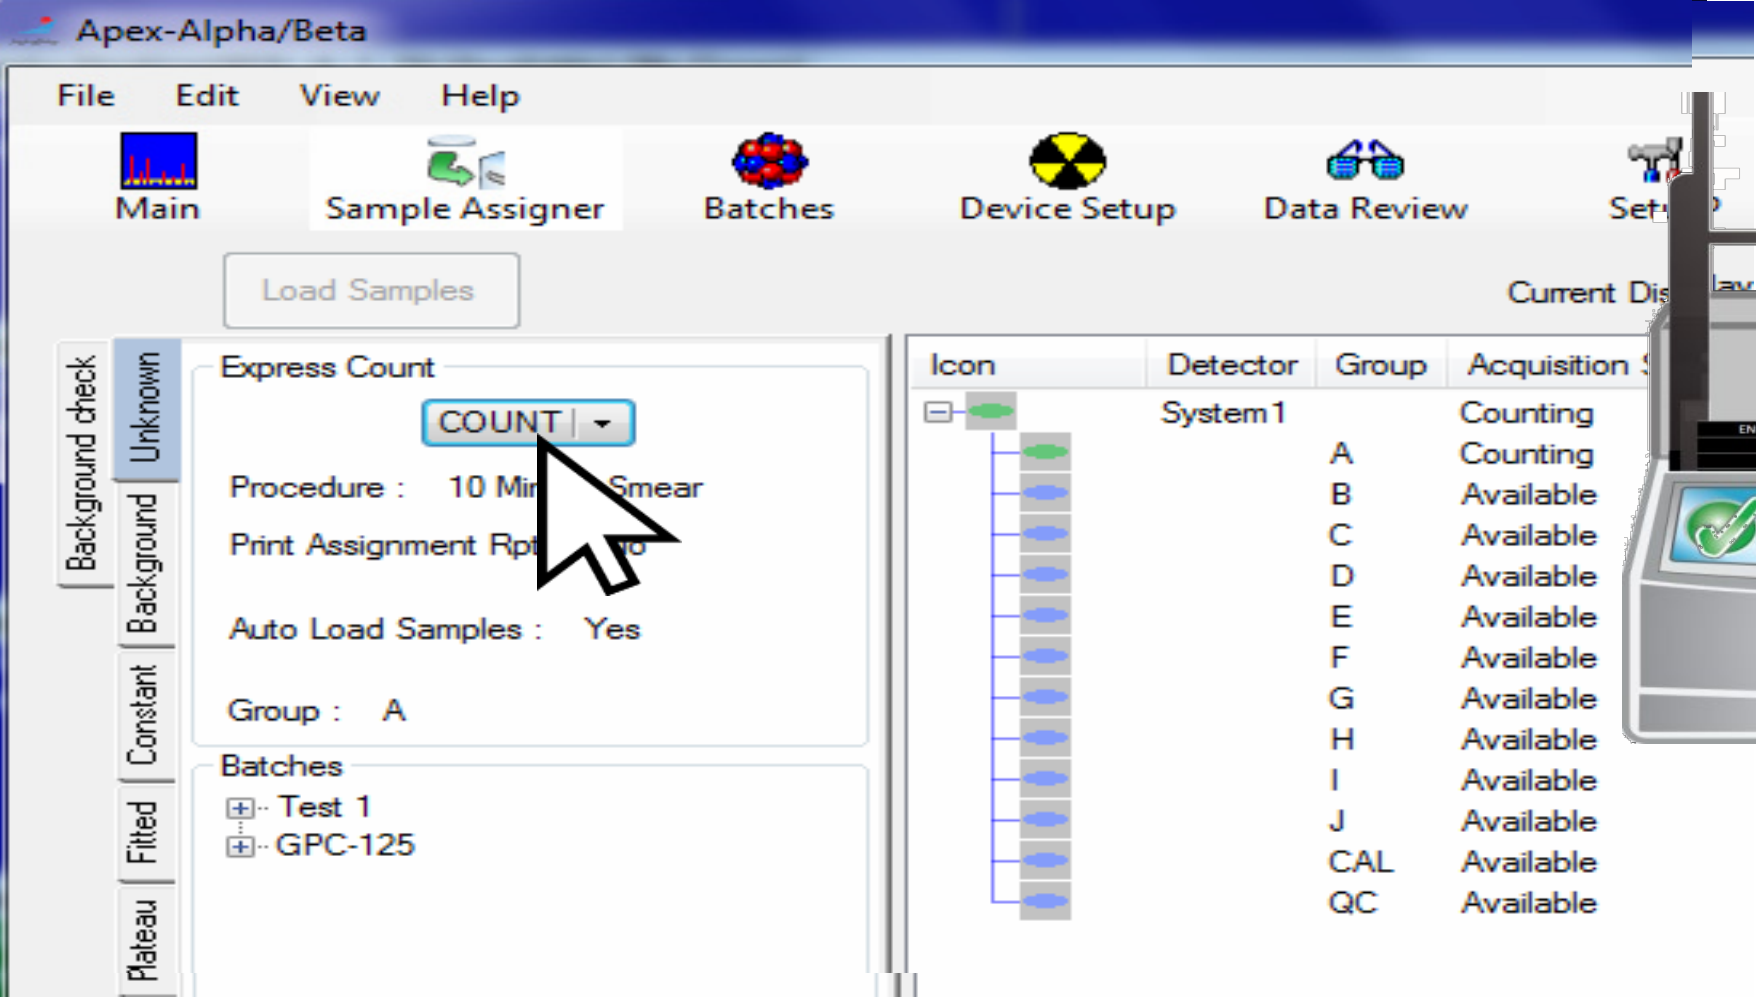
Apex-Alpha/Beta

File Edit View Help

Main Sample Assigner Batches Device Setup Data Review Set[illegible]

Load Samples

Current Dis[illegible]

Background check
Unknown
Background
Constant
Fitted
Plateau

Express Count

COUNT

Procedure : 10 Mi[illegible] Smear

Print Assignment Rpt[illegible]o

Auto Load Samples : Yes

Group : A

Batches

Test 1
GPC-125

| Icon | Detector | Group | Acquisition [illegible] |
|---|---|---|---|
| | System1 | | Counting |
| | | A | Counting |
| | | B | Available |
| | | C | Available |
| | | D | Available |
| | | E | Available |
| | | F | Available |
| | | G | Available |
| | | H | Available |
| | | I | Available |
| | | J | Available |
| | | CAL | Available |
| | | QC | Available |